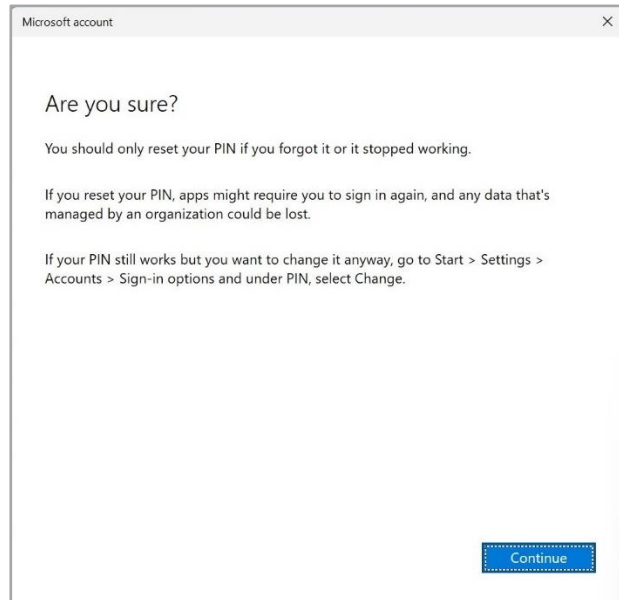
Microsoft account

×

Are you sure?

You should only reset your PIN if you forgot it or it stopped working.

If you reset your PIN, apps might require you to sign in again, and any data that's managed by an organization could be lost.

If your PIN still works but you want to change it anyway, go to Start > Settings > Accounts > Sign-in options and under PIN, select Change.

Continue